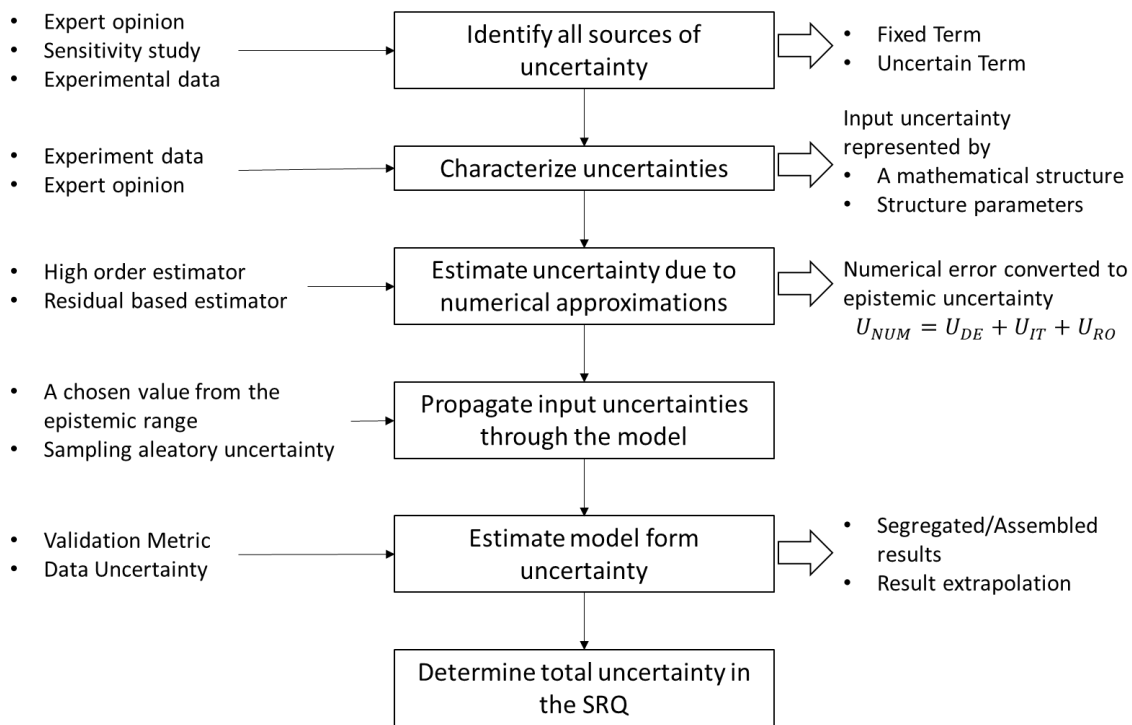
- Expert opinion
- Sensitivity study
- Experimental data

Identify all sources of uncertainty

- Fixed Term
- Uncertain Term

- Experiment data
- Expert opinion

Characterize uncertainties

Input uncertainty represented by
- A mathematical structure
- Structure parameters

- High order estimator
- Residual based estimator

Estimate uncertainty due to numerical approximations

Numerical error converted to epistemic uncertainty
$U_{NUM} = U_{DE} + U_{IT} + U_{RO}$

- A chosen value from the epistemic range
- Sampling aleatory uncertainty

Propagate input uncertainties through the model

- Validation Metric
- Data Uncertainty

Estimate model form uncertainty

- Segregated/Assembled results
- Result extrapolation

Determine total uncertainty in the SRQ